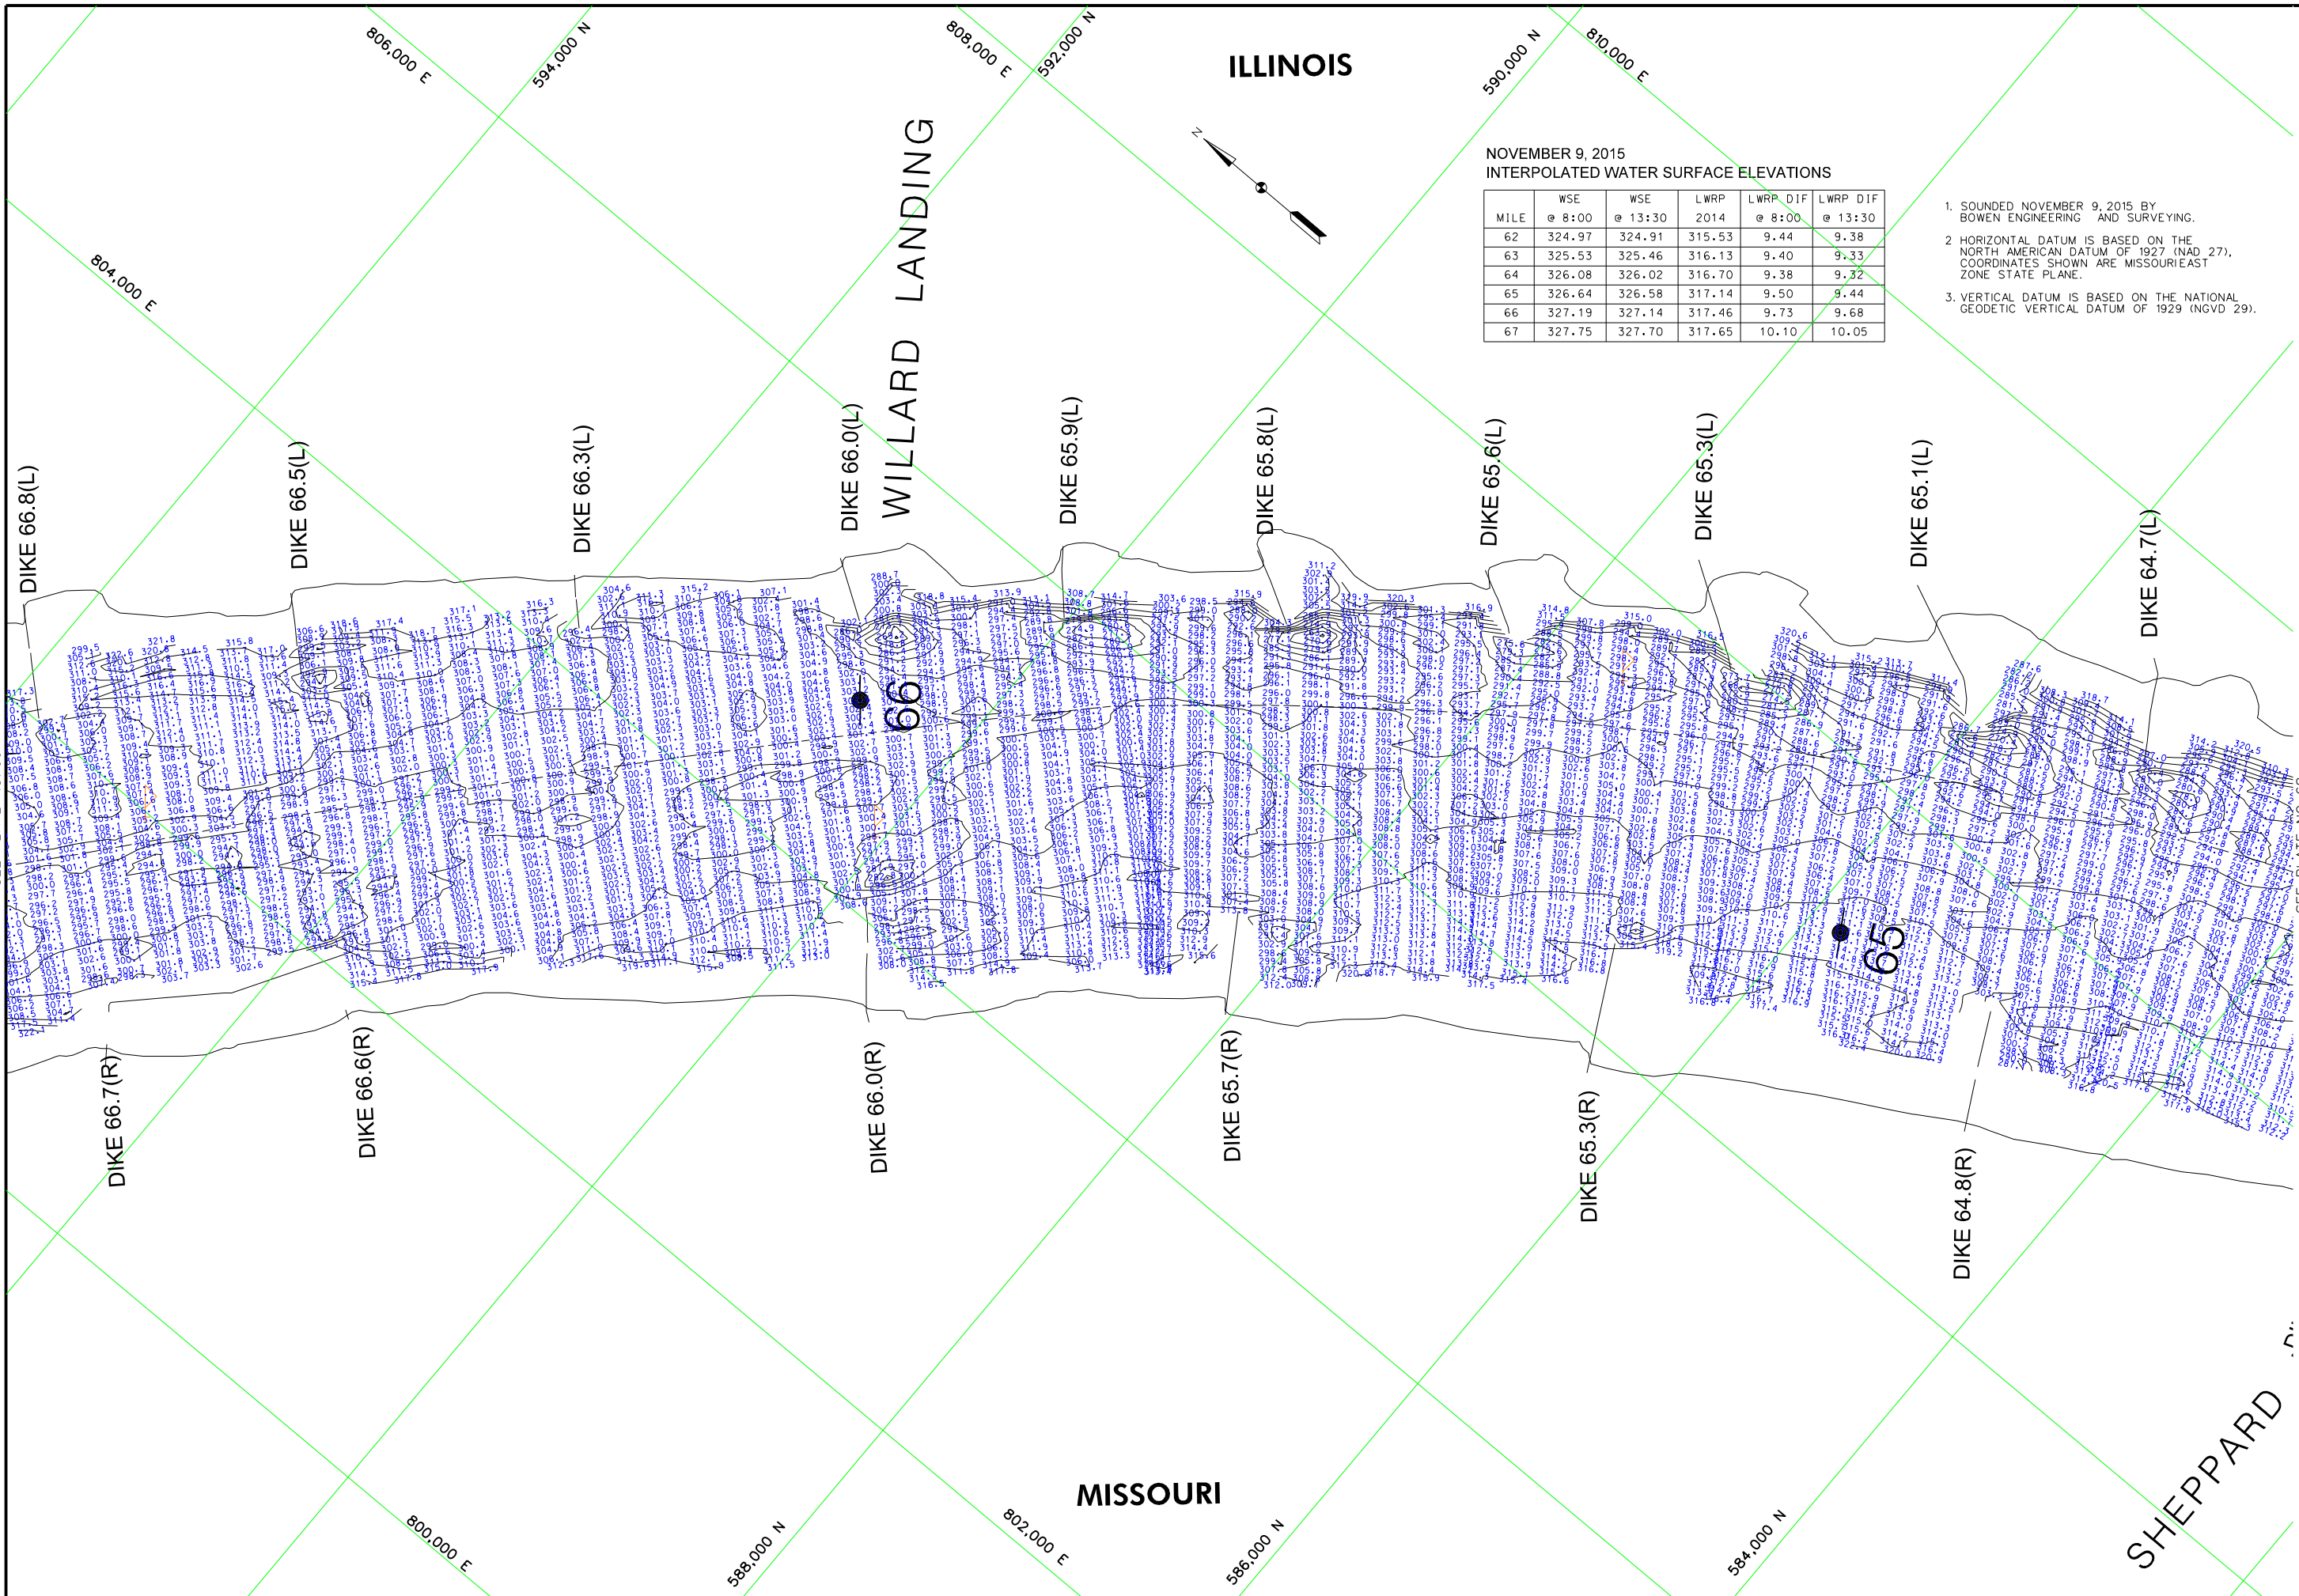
806,000 E
594,000 N
808,000 E
592,000 N
ILLINOIS
590,000 N
810,000 E
804,000 E
N

NOVEMBER 9, 2015
INTERPOLATED WATER SURFACE ELEVATIONS

| MILE | WSE @ 8:00 | WSE @ 13:30 | LWRP 2014 | LWRP DIF @ 8:00 | LWRP DIF @ 13:30 |
|---|---|---|---|---|---|
| 62 | 324.97 | 324.91 | 315.53 | 9.44 | 9.38 |
| 63 | 325.53 | 325.46 | 316.13 | 9.40 | 9.33 |
| 64 | 326.08 | 326.02 | 316.70 | 9.38 | 9.32 |
| 65 | 326.64 | 326.58 | 317.14 | 9.50 | 9.44 |
| 66 | 327.19 | 327.14 | 317.46 | 9.73 | 9.68 |
| 67 | 327.75 | 327.70 | 317.65 | 10.10 | 10.05 |

1. SOUNDED NOVEMBER 9, 2015 BY BOWEN ENGINEERING AND SURVEYING.

2 HORIZONTAL DATUM IS BASED ON THE NORTH AMERICAN DATUM OF 1927 (NAD 27), COORDINATES SHOWN ARE MISSOURI EAST ZONE STATE PLANE.

3. VERTICAL DATUM IS BASED ON THE NATIONAL GEODETIC VERTICAL DATUM OF 1929 (NGVD 29).

WILLARD LANDING
DIKE 66.8(L)
DIKE 66.5(L)
DIKE 66.3(L)
DIKE 66.0(L)
DIKE 65.9(L)
DIKE 65.8(L)
DIKE 65.6(L)
DIKE 65.3(L)
DIKE 65.1(L)
DIKE 64.7(L)
66
65
DIKE 66.7(R)
DIKE 66.6(R)
DIKE 66.0(R)
DIKE 65.7(R)
DIKE 65.3(R)
DIKE 64.8(R)
MISSOURI
SHEPPARD
800,000 E
588,000 N
802,000 E
586,000 N
584,000 N